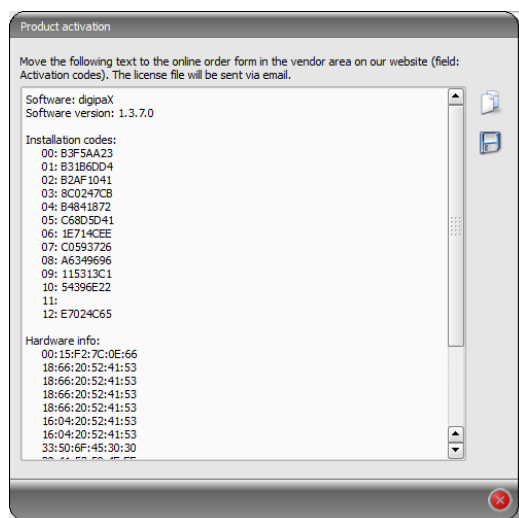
Product activation

Move the following text to the online order form in the vendor area on our website (field: Activation codes). The license file will be sent via email.

Software: digipaX
Software version: 1.3.7.0

Installation codes:
00: B3F5AA23
01: B31B6DD4
02: B2AF1041
03: 8C0247CB
04: B4841872
05: C68D5D41
06: 1E714CEE
07: C0593726
08: A6349696
09: 115313C1
10: 54396E22
11:
12: E7024C65

Hardware info:
00:15:F2:7C:0E:66
18:66:20:52:41:53
18:66:20:52:41:53
18:66:20:52:41:53
18:66:20:52:41:53
16:04:20:52:41:53
16:04:20:52:41:53
33:50:6F:45:30:30
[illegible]